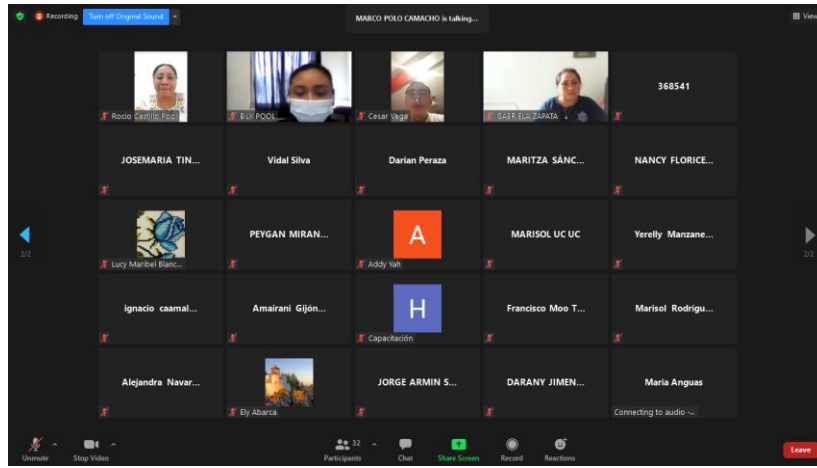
Recording Turn off Original Sound

MARCO POLO CAMACHO is talking...

View

Rocio Castillo Pool

BILY POOL

Cesar Vega

GABRIELA ZAPATA

368541

JOSEMARIA TIN...

Vidal Silva

Darian Peraza

MARITZA SÁNC...

NANCY FLORICE...

2/2

Lucy Maribel Blanc...

PEYGAN MIRAN...

A

Addy Yah

MARISOL UC UC

Yerelly Manzane...

2/2

ignacio caamal...

Amairani Gijón...

H

Capacitación

Francisco Moo T...

Marisol Rodrígu...

Alejandra Navar...

Ely Abarca

JORGE ARMIN S...

DARANY JIMEN...

Maria Anguas

Connecting to audio ...

Unmute

Stop Video

32

Participants

Chat

Share Screen

Record

Reactions

Leave